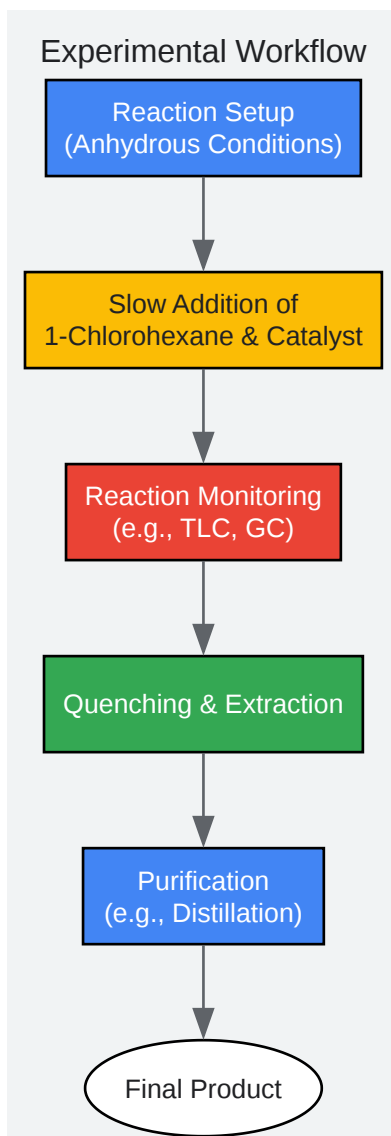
Experimental Workflow

Reaction Setup
(Anhydrous Conditions)

Slow Addition of
1-Chlorohexane & Catalyst

Reaction Monitoring
(e.g., TLC, GC)

Quenching & Extraction

Purification
(e.g., Distillation)

Final Product